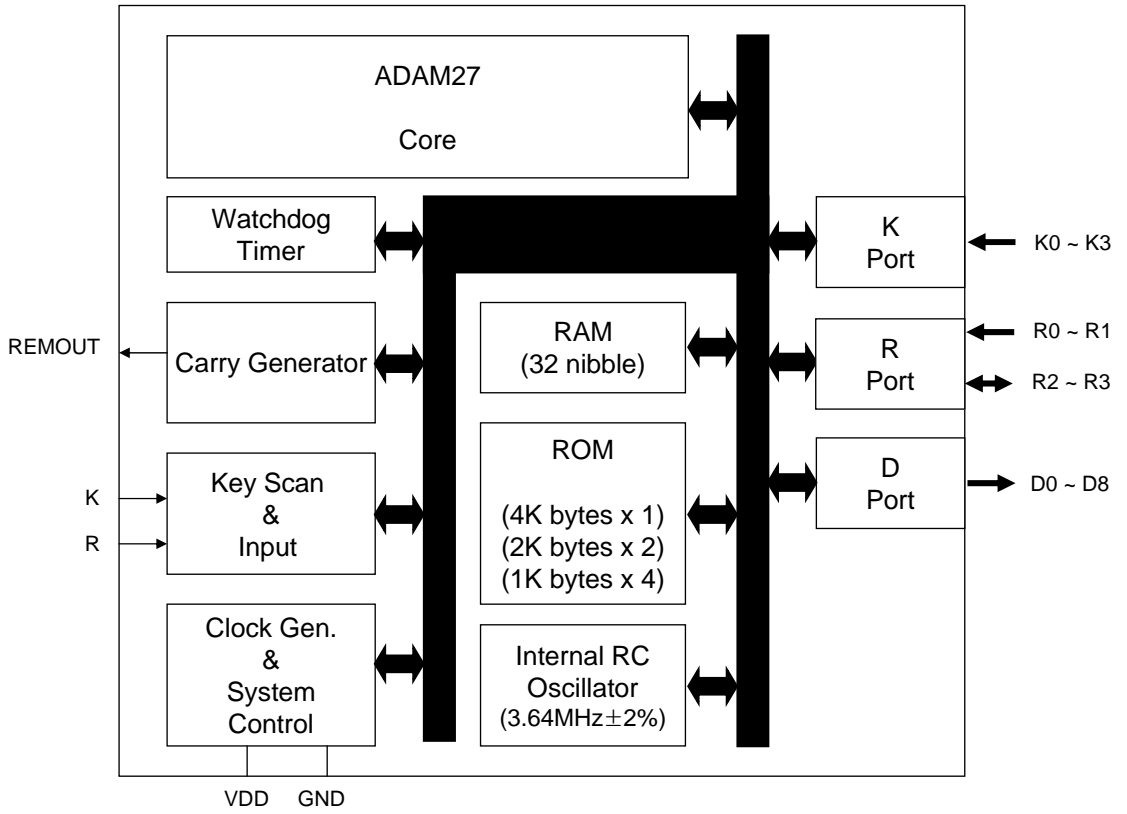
ADAM27

Core

Watchdog Timer

K Port

K0 ~ K3

REMOUT

Carry Generator

RAM
(32 nibble)

R Port

R0 ~ R1

R2 ~ R3

ROM

(4K bytes x 1)
(2K bytes x 2)
(1K bytes x 4)

D Port

D0 ~ D8

K

R

Key Scan
&
Input

Clock Gen.
&
System Control

Internal RC Oscillator
(3.64MHz$\pm$2%)

VDD GND